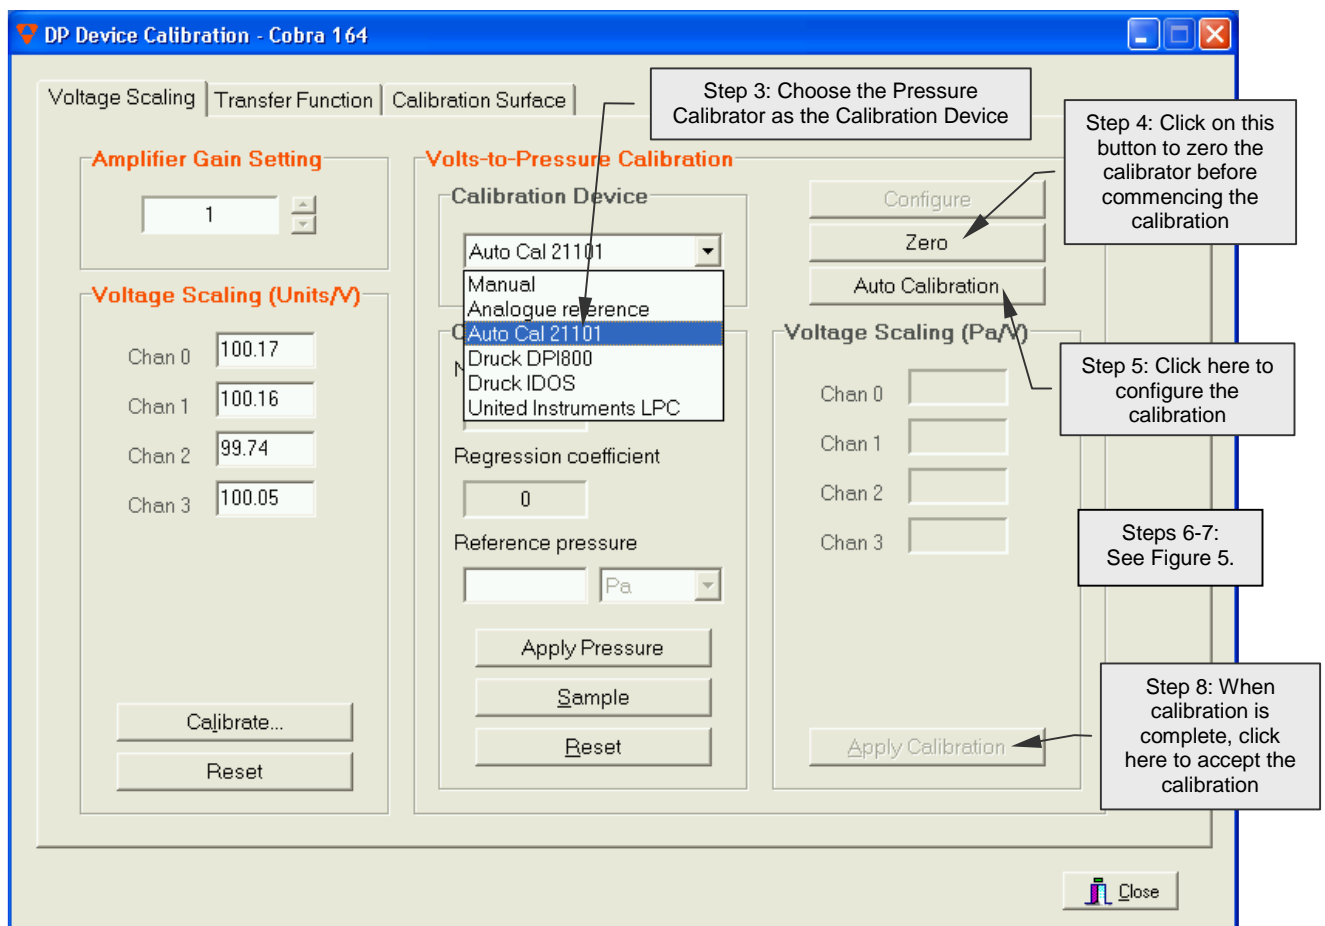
DP Device Calibration - Cobra 164

Voltage Scaling | Transfer Function | Calibration Surface

Step 3: Choose the Pressure Calibrator as the Calibration Device

Step 4: Click on this button to zero the calibrator before commencing the calibration

Amplifier Gain Setting

1

Voltage Scaling (Units/V)

Chan 0 100.17

Chan 1 100.16

Chan 2 99.74

Chan 3 100.05

Calibrate...

Reset

Volts-to-Pressure Calibration

Calibration Device

Auto Cal 21101

Manual
Analogue reference
Auto Cal 21101
Druck DPI800
Druck IDOS
United Instruments LPC

Regression coefficient

0

Reference pressure

Pa

Apply Pressure

Sample

Reset

Configure

Zero

Auto Calibration

Voltage Scaling (Pa/V)

Chan 0

Chan 1

Chan 2

Chan 3

Step 5: Click here to configure the calibration

Steps 6-7: See Figure 5.

Apply Calibration

Step 8: When calibration is complete, click here to accept the calibration

Close